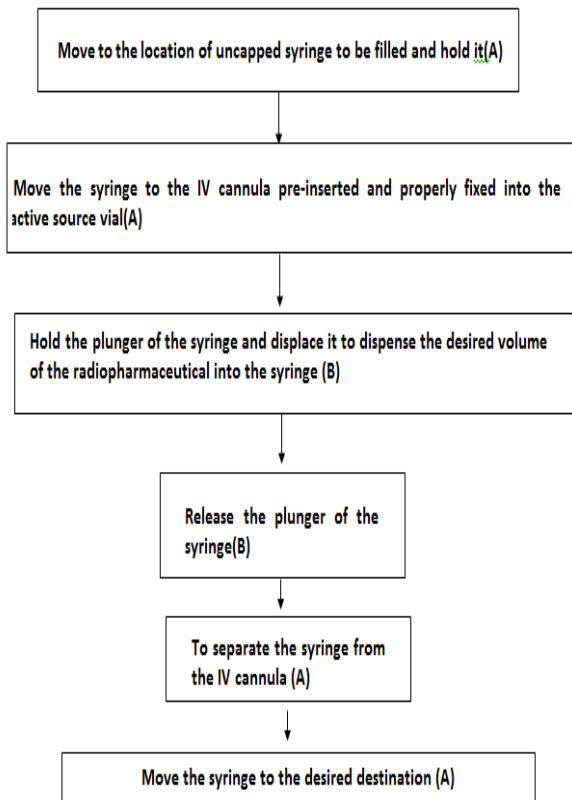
Move to the location of uncapped syringe to be filled and hold it(A)

Move the syringe to the IV cannula pre-inserted and properly fixed into the active source vial(A)

Hold the plunger of the syringe and displace it to dispense the desired volume of the radiopharmaceutical into the syringe (B)

Release the plunger of the syringe(B)

To separate the syringe from the IV cannula (A)

Move the syringe to the desired destination (A)